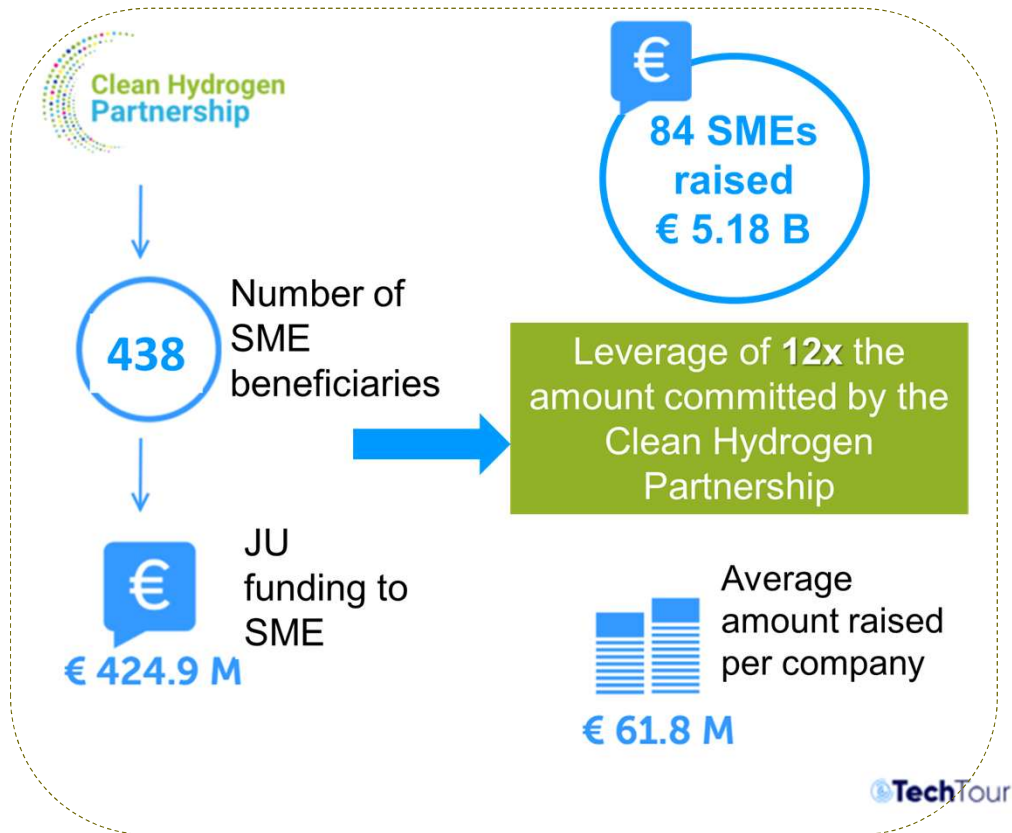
Clean Hydrogen Partnership

€

84 SMEs raised € 5.18 B

438

Number of SME beneficiaries

Leverage of **12x** the amount committed by the Clean Hydrogen Partnership

€

JU funding to SME

€ 424.9 M

Average amount raised per company

€ 61.8 M

TechTour